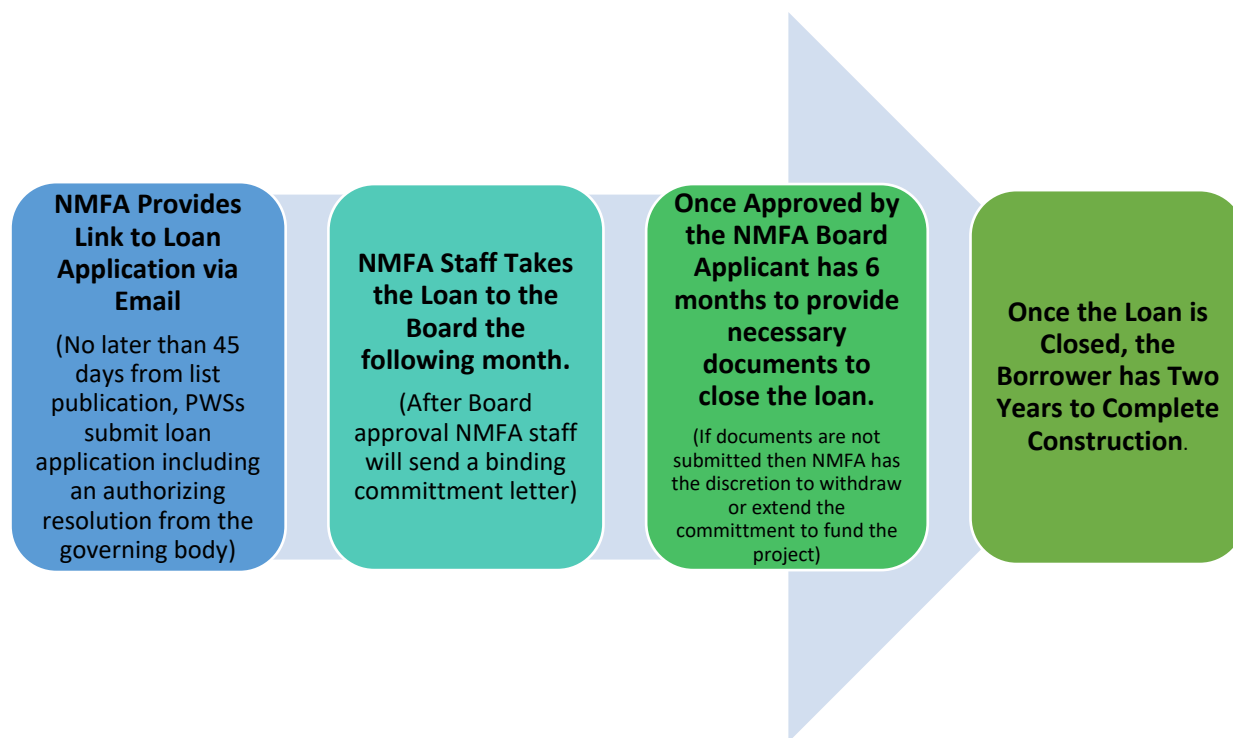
NMFA Provides Link to Loan Application via Email

(No later than 45 days from list publication, PWSs submit loan application including an authorizing resolution from the governing body)

NMFA Staff Takes the Loan to the Board the following month.

(After Board approval NMFA staff will send a binding committment letter)

Once Approved by the NMFA Board Applicant has 6 months to provide necessary documents to close the loan.

(If documents are not submitted then NMFA has the discretion to withdraw or extend the committment to fund the project)

Once the Loan is Closed, the Borrower has Two Years to Complete Construction.